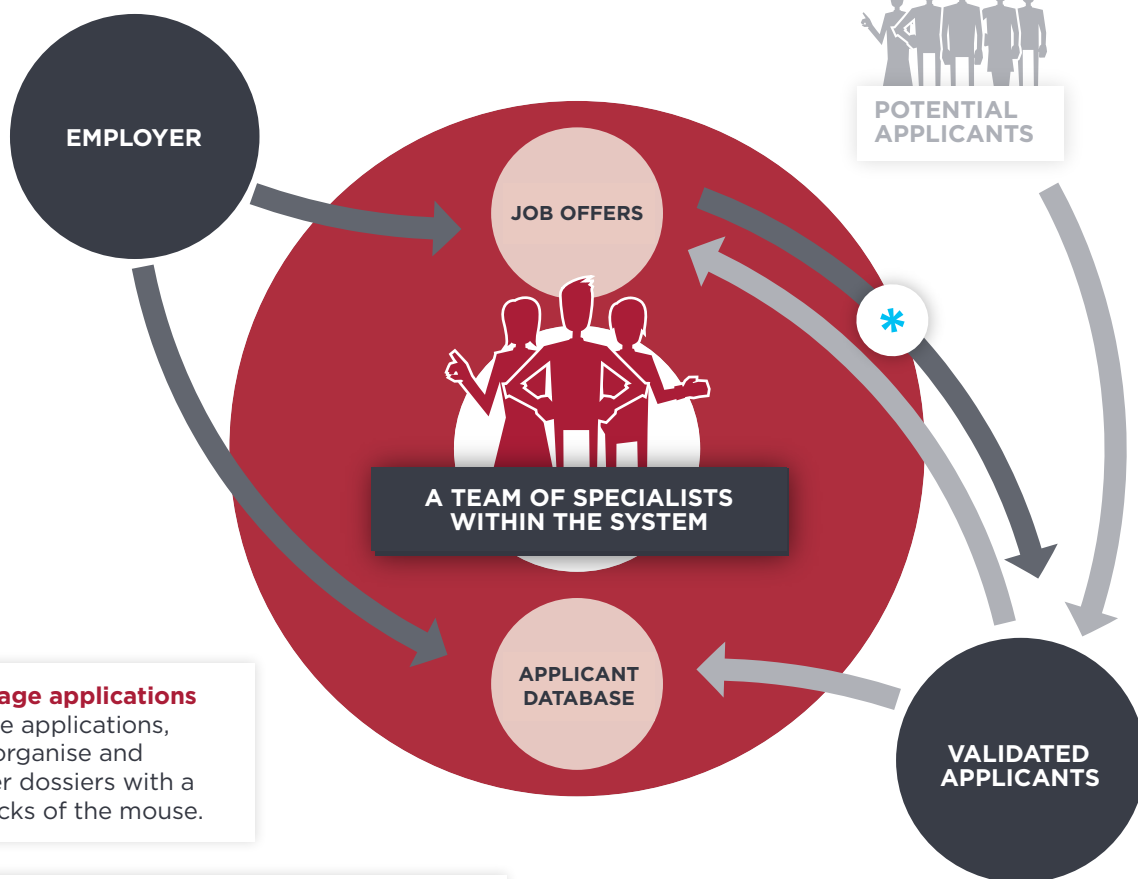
EMPLOYER

POTENTIAL APPLICANTS

JOB OFFERS

*

A TEAM OF SPECIALISTS WITHIN THE SYSTEM

APPLICANT DATABASE

VALIDATED APPLICANTS

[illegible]age applications
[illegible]e applications, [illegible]organise and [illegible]r dossiers with a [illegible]cks of the mouse.